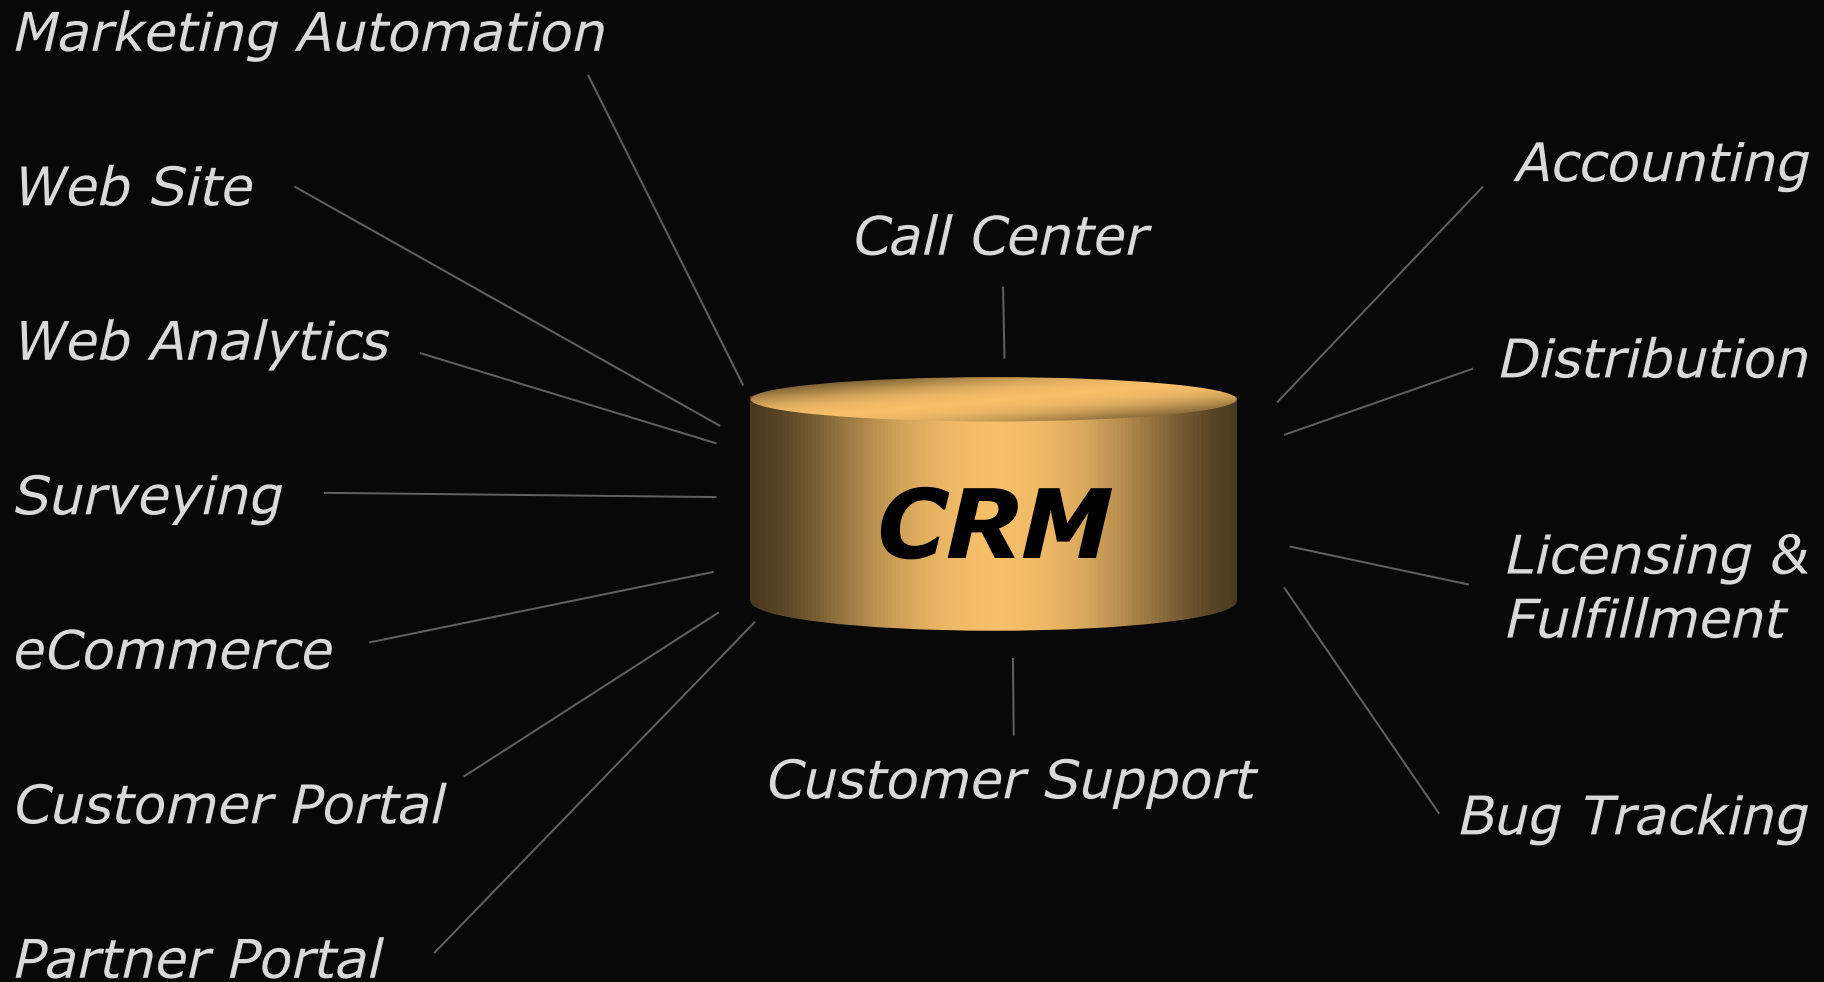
Marketing Automation

Web Site

Web Analytics

Surveying

eCommerce

Customer Portal

Partner Portal

Call Center

CRM

Customer Support

Accounting

Distribution

Licensing & Fulfillment

Bug Tracking